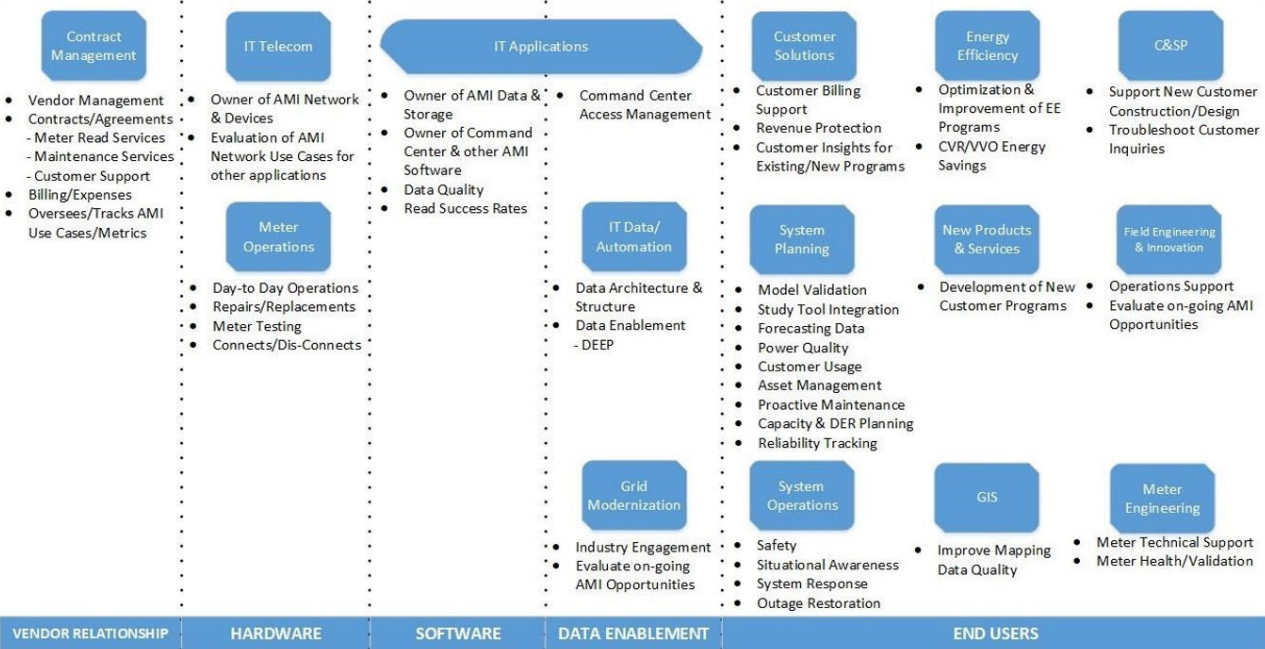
Contract Management

- Vendor Management
- Contracts/Agreements
  - Meter Read Services
  - Maintenance Services
  - Customer Support
- Billing/Expenses
- Oversees/Tracks AMI Use Cases/Metrics

IT Telecom

- Owner of AMI Network & Devices
- Evaluation of AMI Network Use Cases for other applications

Meter Operations

- Day-to Day Operations
- Repairs/Replacements
- Meter Testing
- Connects/Dis-Connects

IT Applications

- Owner of AMI Data & Storage
- Owner of Command Center & other AMI Software
- Data Quality
- Read Success Rates

- Command Center Access Management

IT Data/ Automation

- Data Architecture & Structure
- Data Enablement
  - DEEP

Grid Modernization

- Industry Engagement
- Evaluate on-going AMI Opportunities

Customer Solutions

- Customer Billing Support
- Revenue Protection
- Customer Insights for Existing/New Programs

Energy Efficiency

- Optimization & Improvement of EE Programs
- CVR/VVO Energy Savings

C&SP

- Support New Customer Construction/Design
- Troubleshoot Customer Inquiries

System Planning

- Model Validation
- Study Tool Integration
- Forecasting Data
- Power Quality
- Customer Usage
- Asset Management
- Proactive Maintenance
- Capacity & DER Planning
- Reliability Tracking

New Products & Services

- Development of New Customer Programs

Field Engineering & Innovation

- Operations Support
- Evaluate on-going AMI Opportunities

System Operations

- Safety
- Situational Awareness
- System Response
- Outage Restoration

GIS

- Improve Mapping Data Quality

Meter Engineering

- Meter Technical Support
- Meter Health/Validation

VENDOR RELATIONSHIP | HARDWARE | SOFTWARE | DATA ENABLEMENT | END USERS